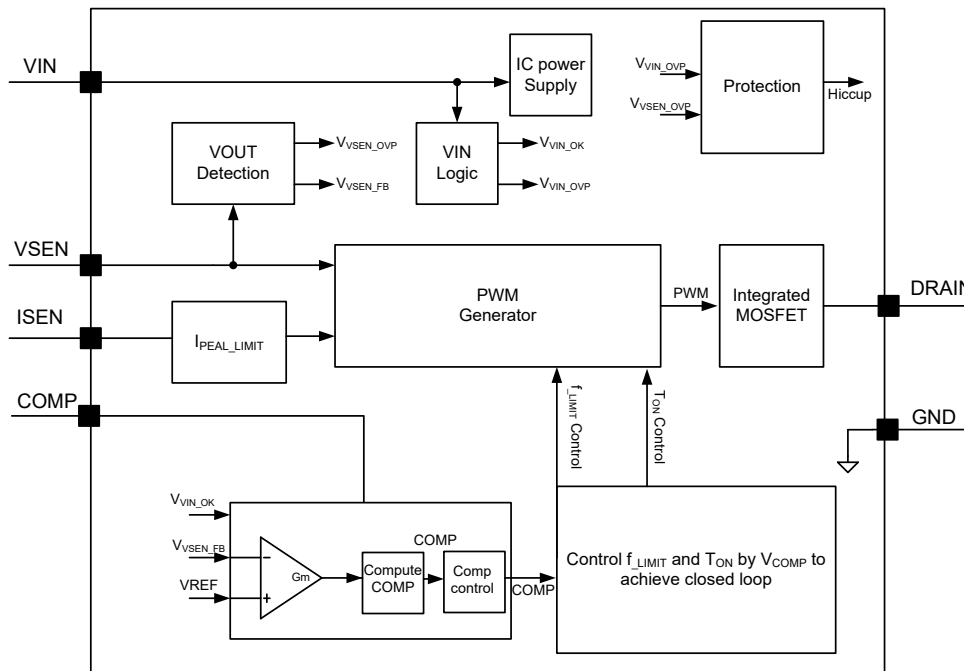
VIN

IC power Supply

$V_{VIN\_OVP}$

$V_{VSEN\_OVP}$

Protection

Hiccup

VOUT Detection

$V_{VSEN\_OVP}$

$V_{VSEN\_FB}$

VIN Logic

$V_{VIN\_OK}$

$V_{VIN\_OVP}$

VSEN

PWM Generator

PWM

Integrated MOSFET

DRAIN

ISEN

$I_{PEAL\_LIMIT}$

COMP

$f_{\_LIMIT}$ Control

$T_{ON}$ Control

GND

$V_{VIN\_OK}$

$V_{VSEN\_FB}$

VREF

-

+

Gm

COMP

Compute COMP

Comp control

COMP

Control $f_{\_LIMIT}$ and $T_{ON}$ by $V_{COMP}$ to achieve closed loop